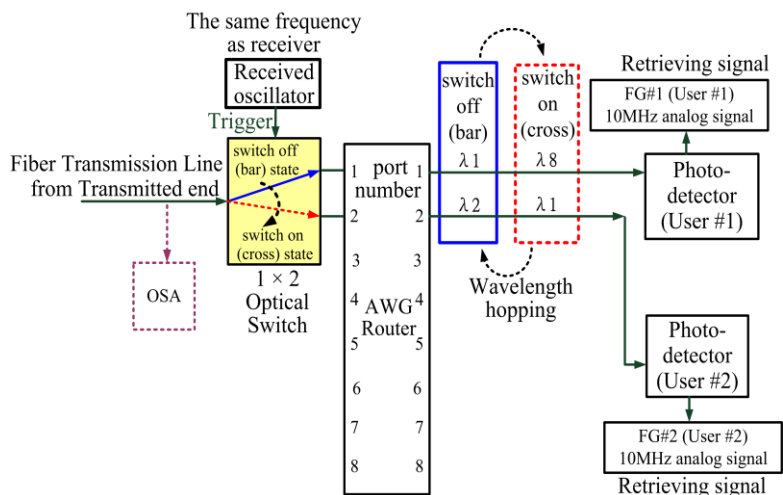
The same frequency as receiver

Received oscillator

Trigger

switch off (bar) state

switch on (cross) state

Fiber Transmission Line from Transmitted end

OSA

$1 \times 2$ Optical Switch

port number

1 1

2 2

3 3

4 4

5 5

6 6

7 7

8 8

AWG Router

switch off (bar)

λ1

λ2

switch on (cross)

λ8

λ1

Wavelength hopping

Retrieving signal

FG#1 (User #1) 10MHz analog signal

Photo-detector (User #1)

Photo-detector (User #2)

FG#2 (User #2) 10MHz analog signal

Retrieving signal